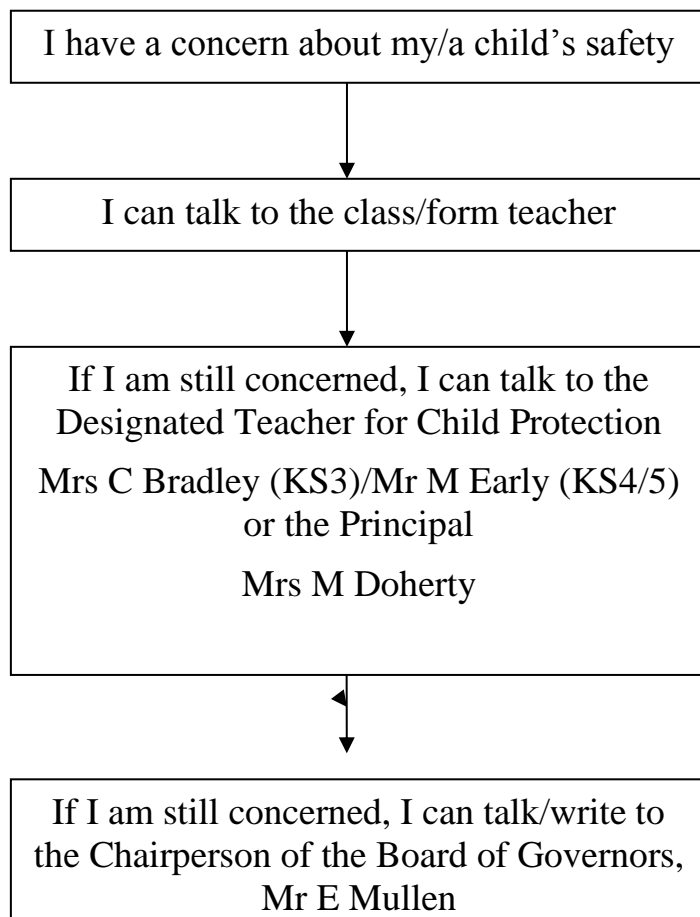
I have a concern about my/a child’s safety

I can talk to the class/form teacher

If I am still concerned, I can talk to the Designated Teacher for Child Protection

Mrs C Bradley (KS3)/Mr M Early (KS4/5) or the Principal

Mrs M Doherty

If I am still concerned, I can talk/write to the Chairperson of the Board of Governors, Mr E Mullen